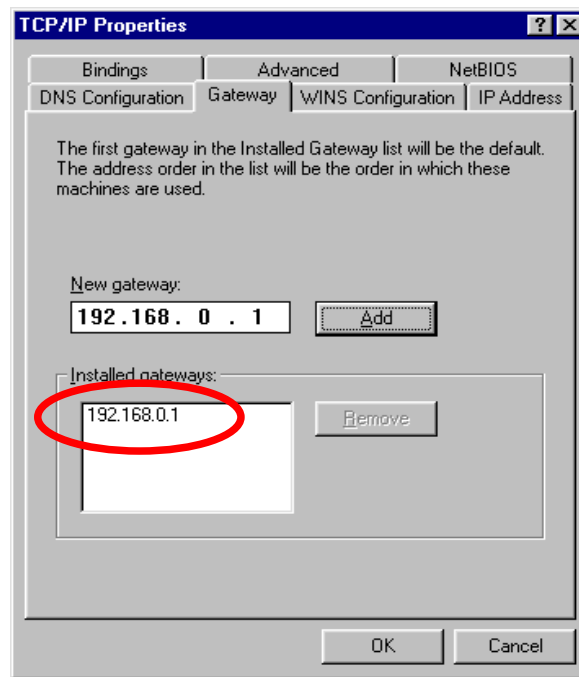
TCP/IP Properties

?

X

Bindings

Advanced

NetBIOS

DNS Configuration

Gateway

WINS Configuration

IP Address

The first gateway in the Installed Gateway list will be the default. The address order in the list will be the order in which these machines are used.

New gateway:

192.168. 0 . 1

Add

Installed gateways:

192.168.0.1

Remove

OK

Cancel